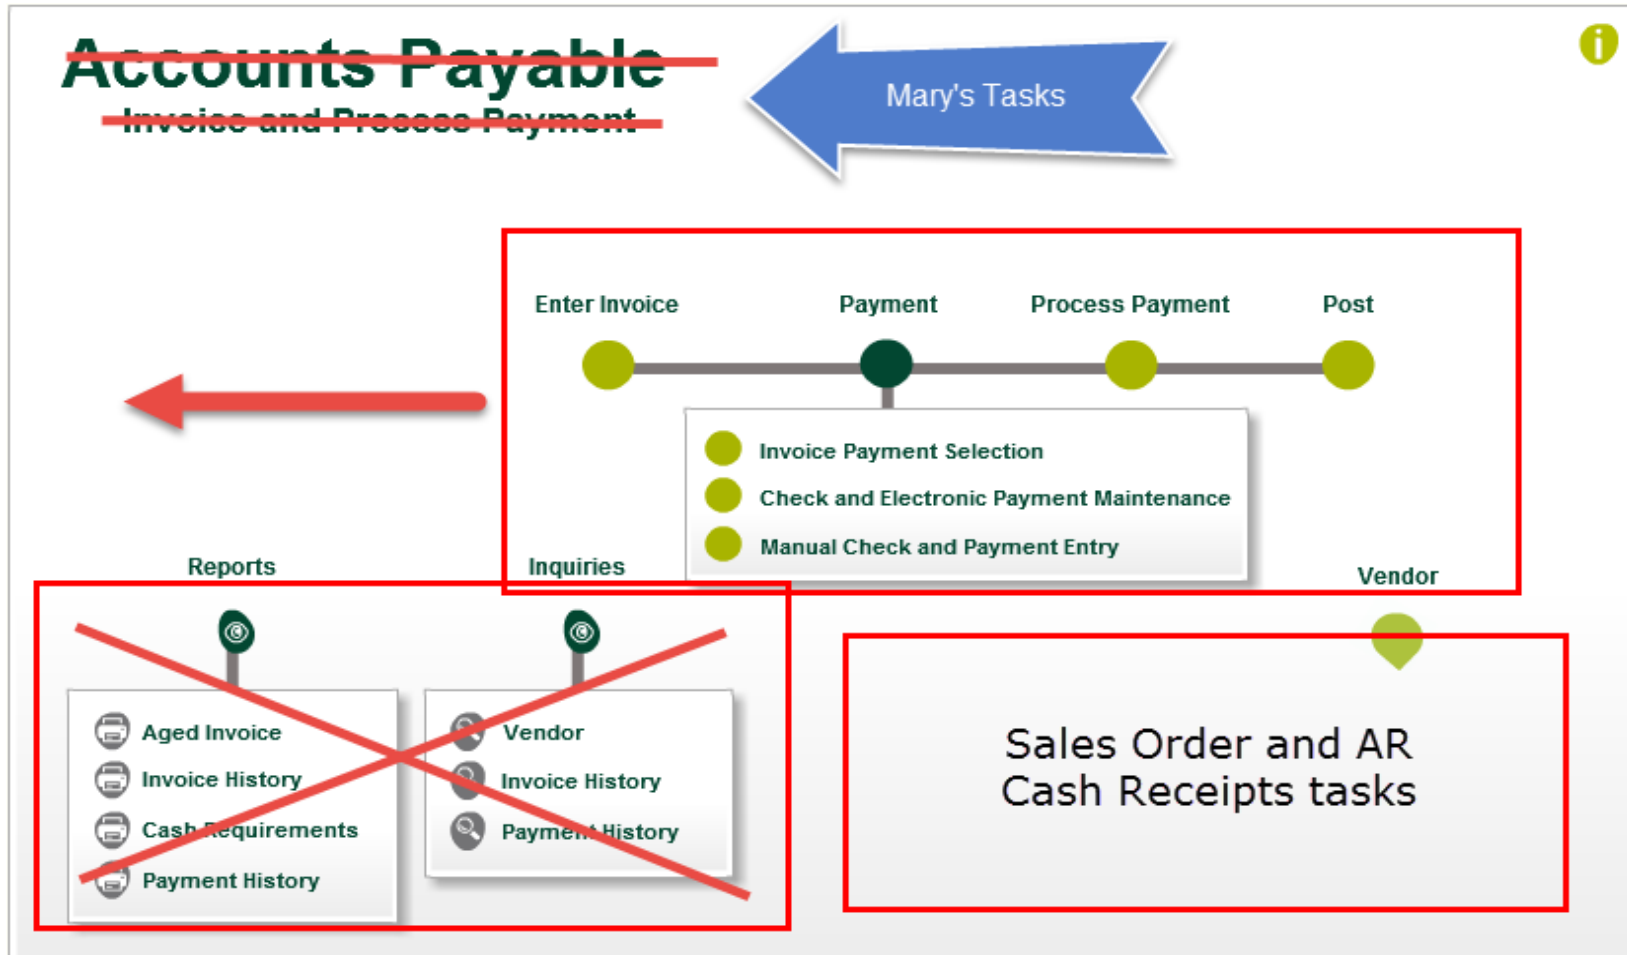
Accounts Payable
Invoice and Process Payment

Mary's Tasks

Enter Invoice
Payment
Process Payment
Post

Invoice Payment Selection
Check and Electronic Payment Maintenance
Manual Check and Payment Entry

Reports
Inquiries
Vendor

Aged Invoice
Invoice History
Cash Requirements
Payment History

Vendor
Invoice History
Payment History

Sales Order and AR Cash Receipts tasks